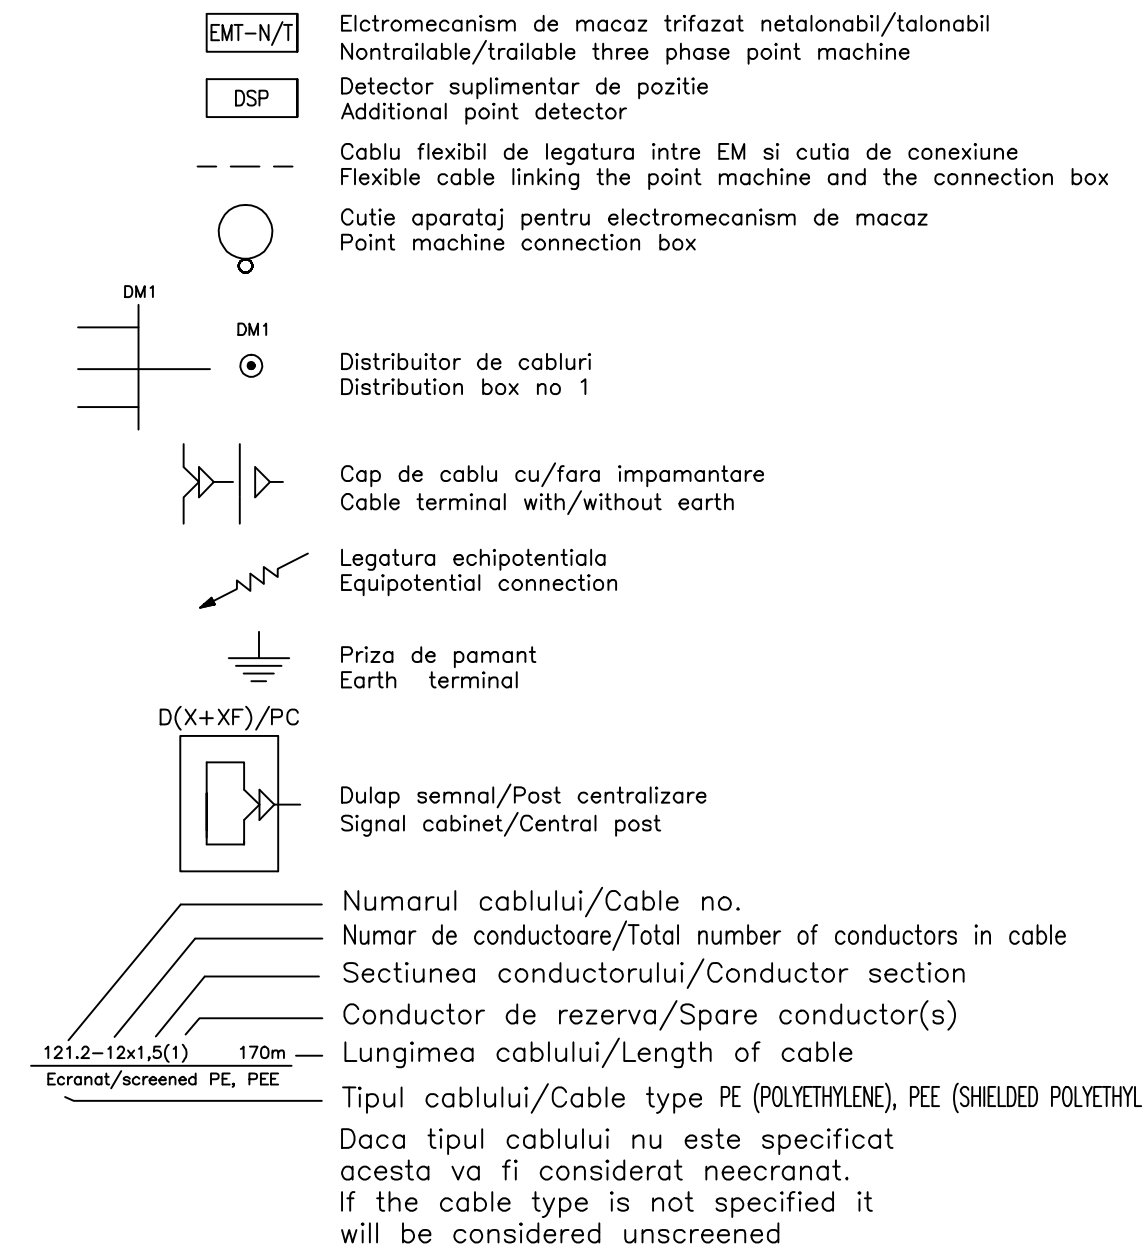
EMT-N/T

Elctromecanism de macaz trifazat netalonabil/talonabil
Nontrailable/trailable three phase point machine

DSP

Detector suplimentar de pozitie
Additional point detector

Cablu flexibil de legatura intre EM si cutia de conexiune
Flexible cable linking the point machine and the connection box

Cutie aparataj pentru electromecanism de macaz
Point machine connection box

DM1

DM1

Distribuitor de cabluri
Distribution box no 1

Cap de cablu cu/fara impamantare
Cable terminal with/without earth

Legatura echipotentiala
Equipotential connection

Priza de pamant
Earth terminal

D(X+XF)/PC

Dulap semnal/Post centralizare
Signal cabinet/Central post

Numarul cablului/Cable no.
Numar de conductoare/Total number of conductors in cable
Sectiunea conductorului/Conductor section
Conductor de rezerva/Spare conductor(s)
121.2–12x1,5(1) 170m — Lungimea cablului/Length of cable
Ecranat/screened PE, PEE
Tipul cablului/Cable type PE (POLYETHYLENE), PEE (SHIELDED POLYETHYL

Daca tipul cablului nu este specificat acesta va fi considerat neecranat.
If the cable type is not specified it will be considered unscreened